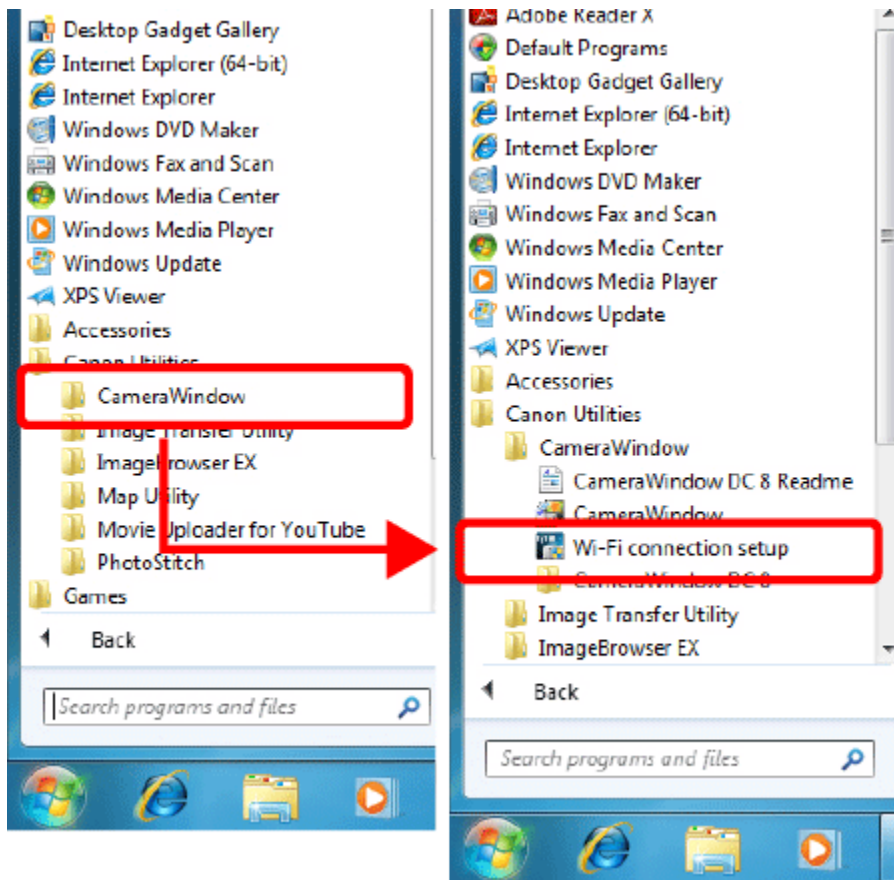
Desktop Gadget Gallery
Internet Explorer (64-bit)
Internet Explorer
Windows DVD Maker
Windows Fax and Scan
Windows Media Center
Windows Media Player
Windows Update
XPS Viewer
Accessories
Canon Utilities
CameraWindow
Image Transfer Utility
ImageBrowser EX
Map Utility
Movie Uploader for YouTube
PhotoStitch
Games
Back
Search programs and files

Adobe Reader X
Default Programs
Desktop Gadget Gallery
Internet Explorer (64-bit)
Internet Explorer
Windows DVD Maker
Windows Fax and Scan
Windows Media Center
Windows Media Player
Windows Update
XPS Viewer
Accessories
Canon Utilities
CameraWindow
CameraWindow DC 8 Readme
CameraWindow
Wi-Fi connection setup
CameraWindow DC 8
Image Transfer Utility
ImageBrowser EX
Back
Search programs and files